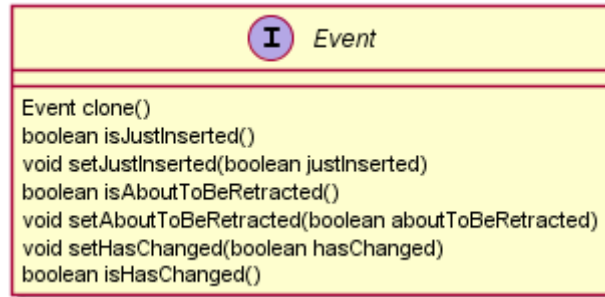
I Event

Event clone()
boolean isJustInserted()
void setJustInserted(boolean justInserted)
boolean isAboutToBeRetracted()
void setAboutToBeRetracted(boolean aboutToBeRetracted)
void setHasChanged(boolean hasChanged)
boolean isHasChanged()